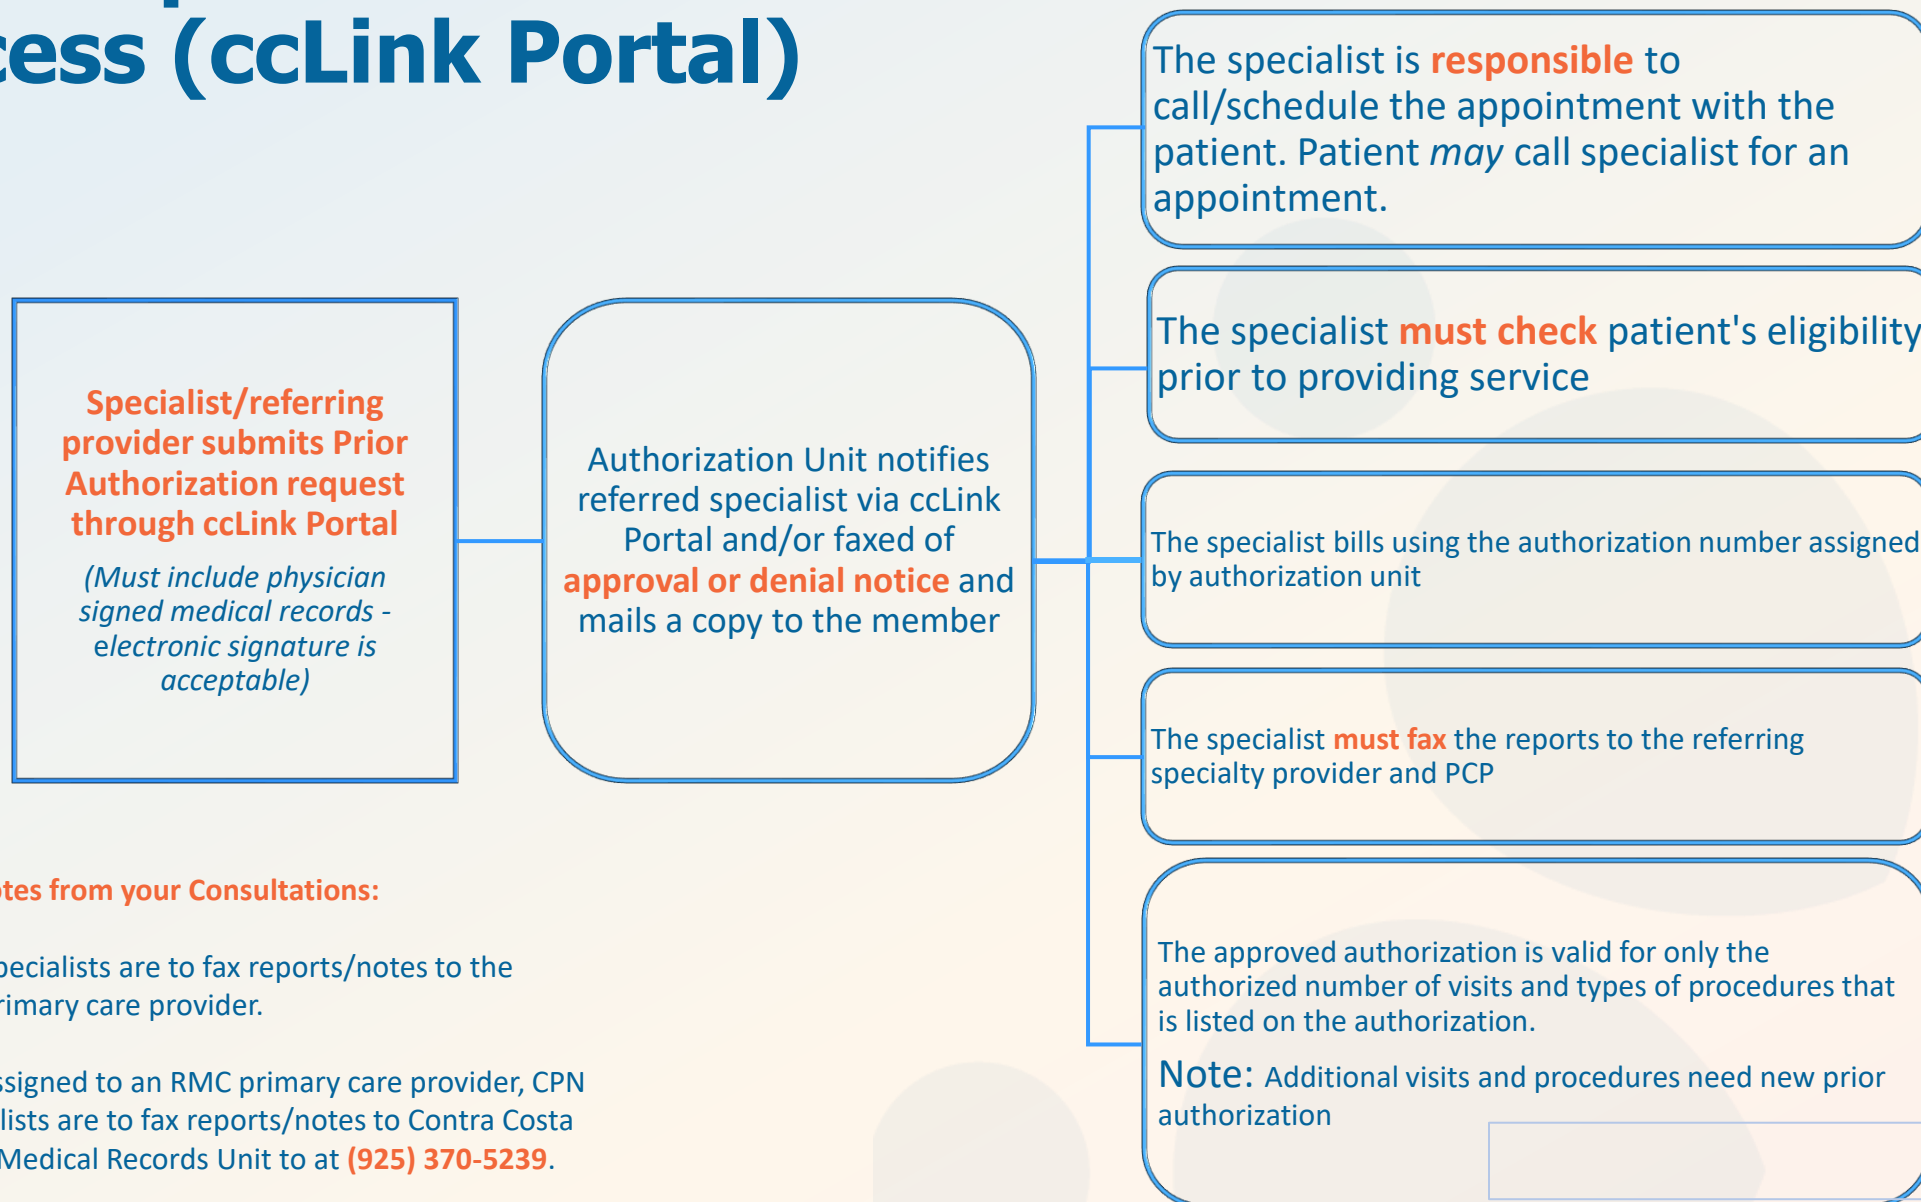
cess (ccLink Portal)

Specialist/referring provider submits Prior Authorization request through ccLink Portal

(Must include physician signed medical records - electronic signature is acceptable)

Authorization Unit notifies referred specialist via ccLink Portal and/or faxed of approval or denial notice and mails a copy to the member

The specialist is responsible to call/schedule the appointment with the patient. Patient may call specialist for an appointment.

The specialist must check patient's eligibility prior to providing service

The specialist bills using the authorization number assigned by authorization unit

The specialist must fax the reports to the referring specialty provider and PCP

The approved authorization is valid for only the authorized number of visits and types of procedures that is listed on the authorization.

Note: Additional visits and procedures need new prior authorization

tes from your Consultations:

pecialists are to fax reports/notes to the rimary care provider.

ssigned to an RMC primary care provider, CPN lists are to fax reports/notes to Contra Costa Medical Records Unit to at (925) 370-5239.